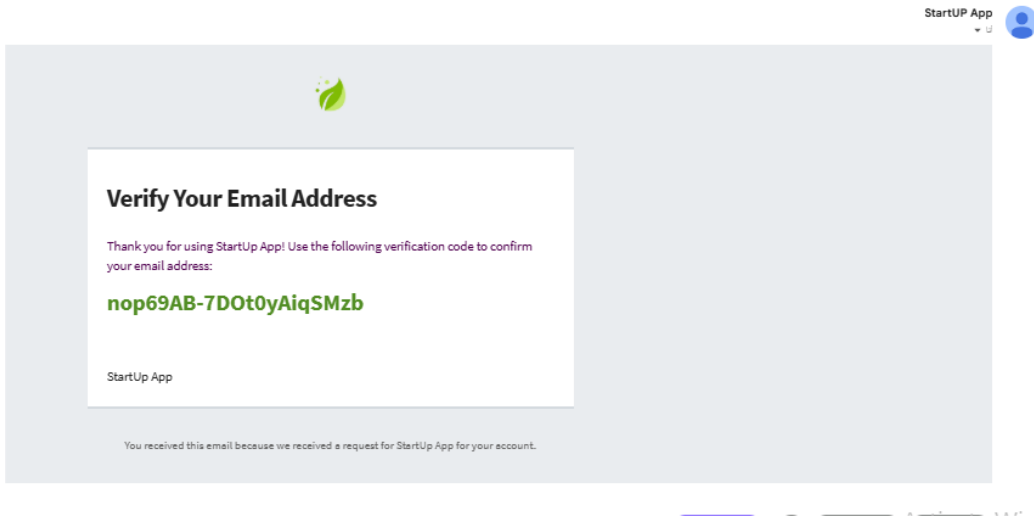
StartUP App

Verify Your Email Address

Thank you for using StartUp App! Use the following verification code to confirm your email address:

nop69AB-7DOt0yAiqSMzb

StartUp App

You received this email because we received a request for StartUp App for your account.